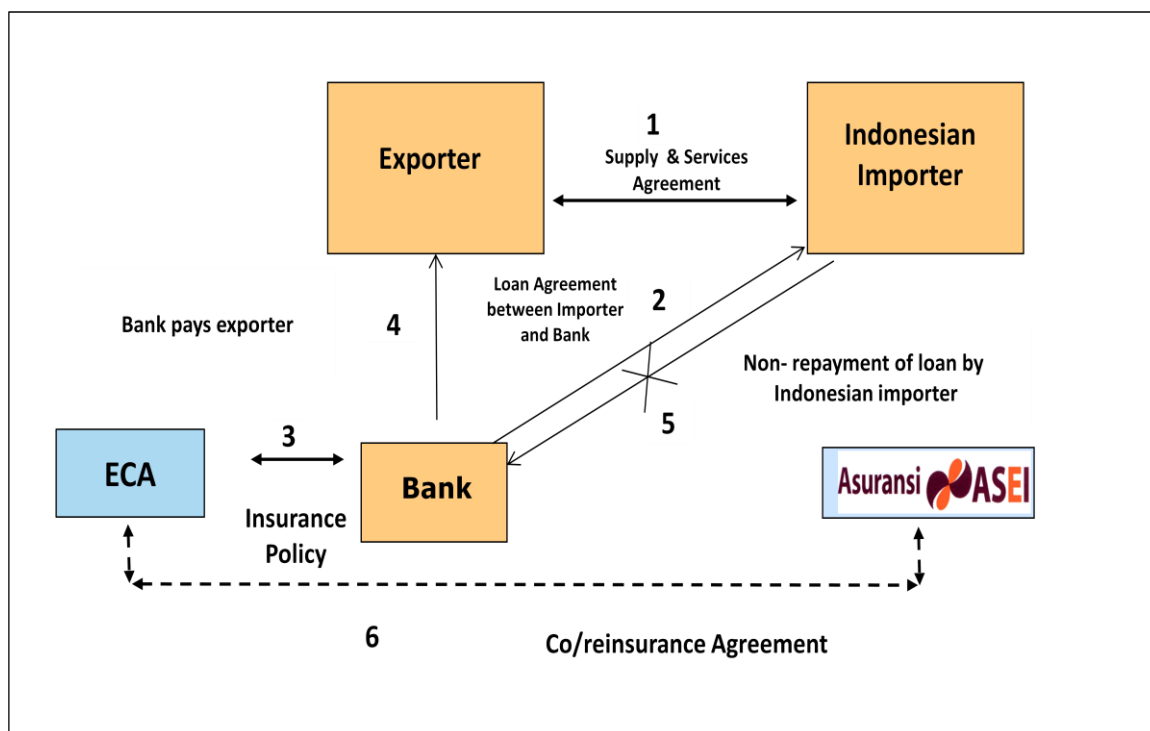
Exporter

1
Supply & Services Agreement

Indonesian Importer

Loan Agreement between Importer and Bank

2

Bank pays exporter

4

Non- repayment of loan by Indonesian importer

5

ECA

3

Bank

Asuransi ASEI

Insurance Policy

6

Co/reinsurance Agreement